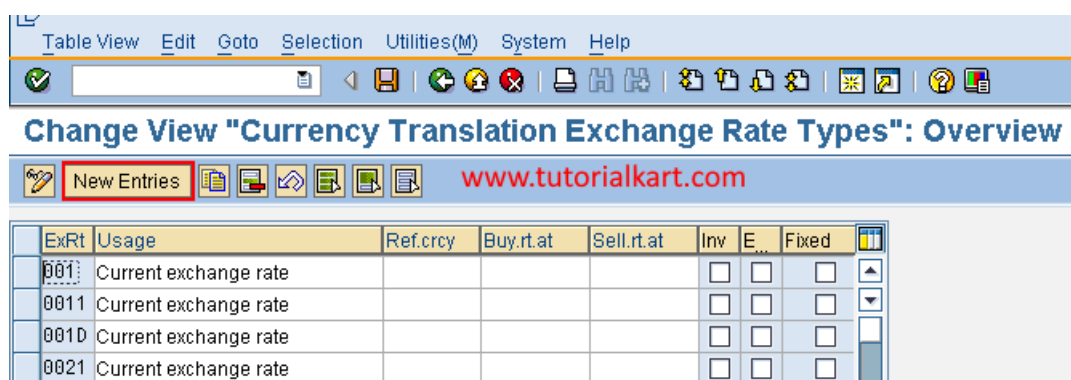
Table View Edit Goto Selection Utilities(M) System Help

Change View "Currency Translation Exchange Rate Types": Overview

New Entries

www.tutorialkart.com

| ExRt | Usage | Ref.crcy | Buy.rt.at | Sell.rt.at | Inv | E... | Fixed |
|---|---|---|---|---|---|---|---|
| 001 | Current exchange rate | | | | | | |
| 0011 | Current exchange rate | | | | | | |
| 001D | Current exchange rate | | | | | | |
| 0021 | Current exchange rate | | | | | | |